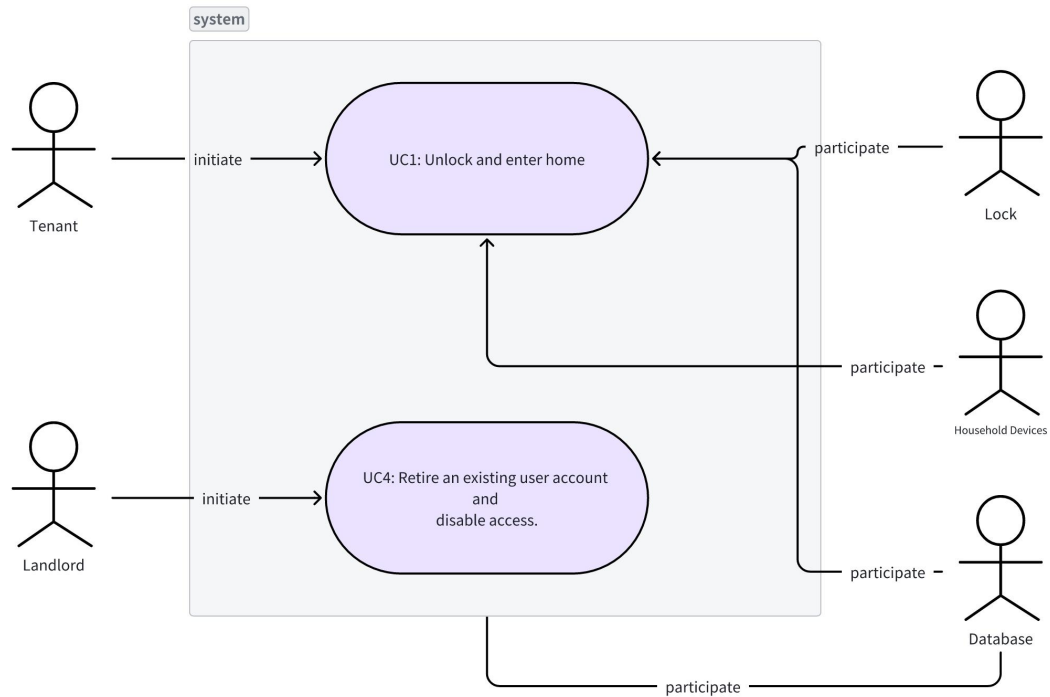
system

Tenant

initiate

UC1: Unlock and enter home

participate

Lock

participate

Household Devices

Landlord

initiate

UC4: Retire an existing user account and disable access.

participate

Database

participate